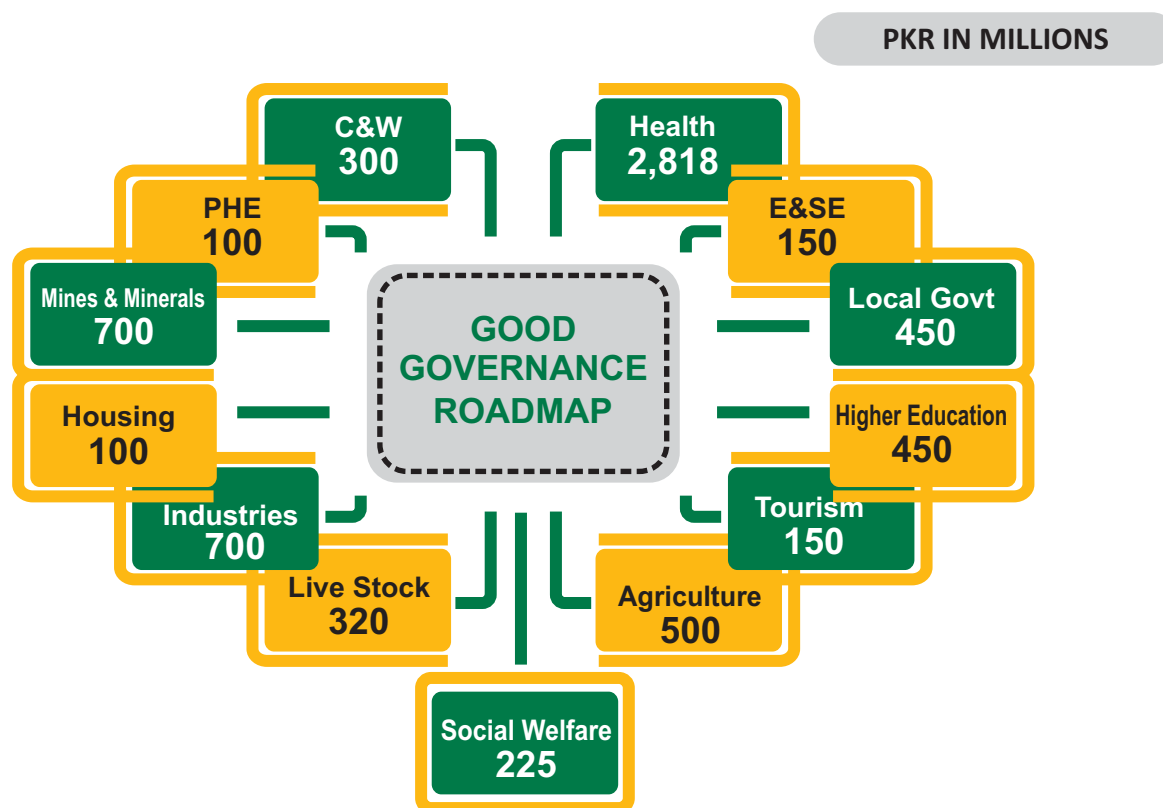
PKR IN MILLIONS

GOOD GOVERNANCE ROADMAP

C&W
300

Health
2,818

PHE
100

E&SE
150

Mines & Minerals
700

Local Govt
450

Housing
100

Higher Education
450

Industries
700

Tourism
150

Live Stock
320

Agriculture
500

Social Welfare
225